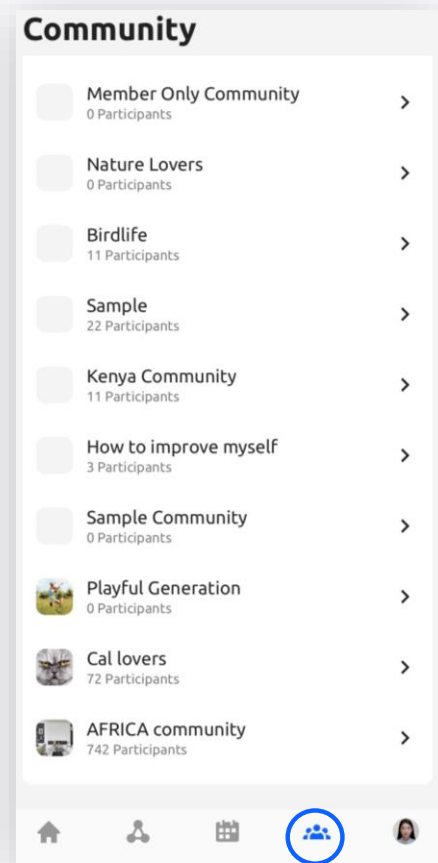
Community

Member Only Community
0 Participants

Nature Lovers
0 Participants

Birdlife
11 Participants

Sample
22 Participants

Kenya Community
11 Participants

How to improve myself
3 Participants

Sample Community
0 Participants

Playful Generation
0 Participants

Cal lovers
72 Participants

AFRICA community
742 Participants